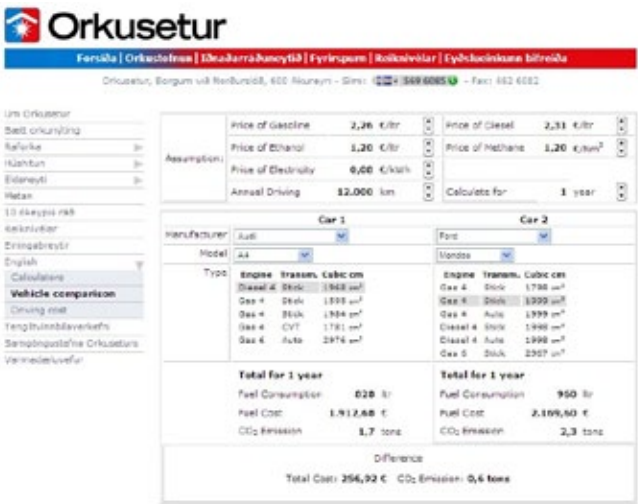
Orkusetur

Forsíða | Orkustofnun | Iðnaðarráðuneytið | Fyrirspurn | Reiknivélar | Eyðsluvinnsla bifreiða

Orkusetur, Borgum við Norðurslóð, 600 Akureyri - Sími: 569 6085 - Fax: 462 6082

Um Orkusetur
Bætt orkunýting
Rafbílar
Hleðslur
Eldsneyti
Metan
10 ráð
Reiknivélar
Orkugjafar
English
Calculators
Vehicle comparison
Driving cost
Tengiltvinnbílaverkefni
Samgöngustofa Orkuseturs
Verkefnisyfirlit

| Assumption: | Price of Gasoline | 2,26 €/ltr | Price of Diesel | 2,31 €/ltr |
|---|---|---|---|---|
| | Price of Ethanol | 1,20 €/ltr | Price of Methane | 1,20 €/nm³ |
| | Price of Electricity | 0,00 €/kWh | | |
| | Annual Driving | 12.000 km | Calculate for | 1 year |

| | Car 1 | Car 2 |
|---|---|---|
| Manufacturer | Audi | Ford |
| Model | A4 | Mondeo |

Type

| Engine | Transm. | Cubic cm |
|---|---|---|
| Diesel 4 | Stick | 1968 cm³ |
| Gas 4 | Stick | 1598 cm³ |
| Gas 4 | Stick | 1984 cm³ |
| Gas 4 | CVT | 1781 cm³ |
| Gas 6 | Auto | 2976 cm³ |

| Engine | Transm. | Cubic cm |
|---|---|---|
| Gas 4 | Stick | 1798 cm³ |
| Gas 4 | Stick | 1999 cm³ |
| Gas 4 | Auto | 1999 cm³ |
| Diesel 4 | Stick | 1998 cm³ |
| Diesel 4 | Auto | 1998 cm³ |
| Gas 5 | Stick | 2507 cm³ |

Total for 1 year
Fuel Consumption 828 ltr
Fuel Cost 1.912,68 €
$CO_2$ Emission 1,7 tons

Total for 1 year
Fuel Consumption 950 ltr
Fuel Cost 2.169,60 €
$CO_2$ Emission 2,3 tons

Difference
Total Cost: 256,92 € $CO_2$ Emission: 0,6 tons